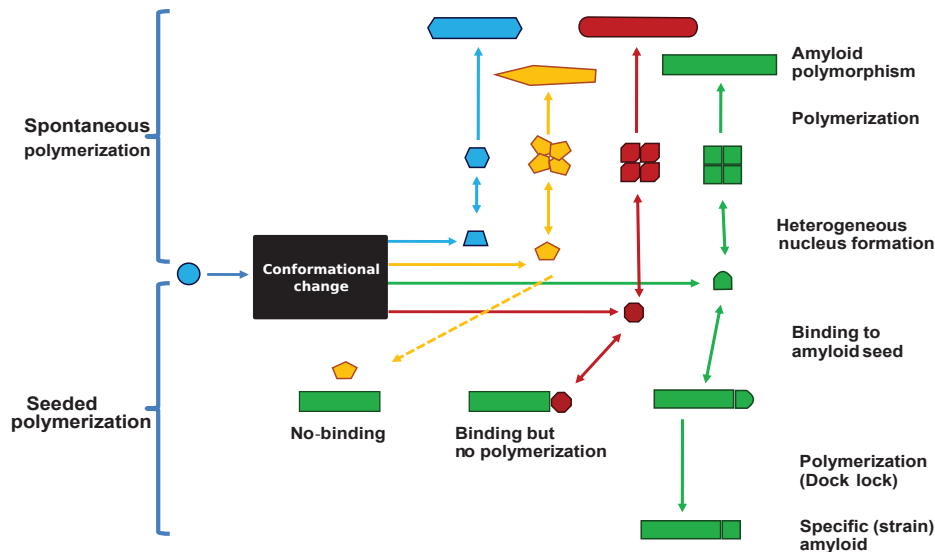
Spontaneous polymerization

Seeded polymerization

Conformational change

Amyloid polymorphism

Polymerization

Heterogeneous nucleus formation

Binding to amyloid seed

No-binding

Binding but no polymerization

Polymerization (Dock lock)

Specific (strain) amyloid